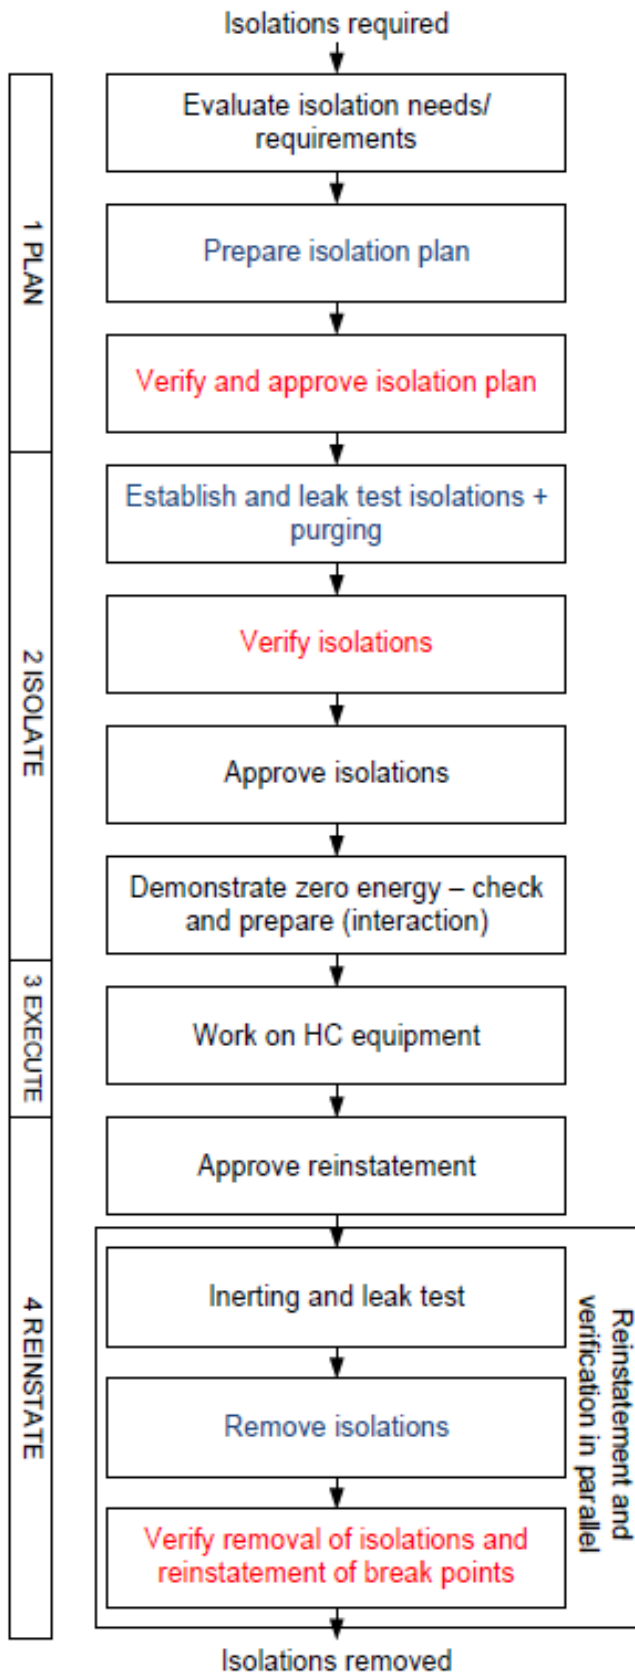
Isolations required

1 PLAN

Evaluate isolation needs/ requirements

Prepare isolation plan

Verify and approve isolation plan

2 ISOLATE

Establish and leak test isolations + purging

Verify isolations

Approve isolations

Demonstrate zero energy – check and prepare (interaction)

3 EXECUTE

Work on HC equipment

4 REINSTATE

Approve reinstatement

Inerting and leak test

Remove isolations

Verify removal of isolations and reinstatement of break points

Reinstatement and verification in parallel

Isolations removed